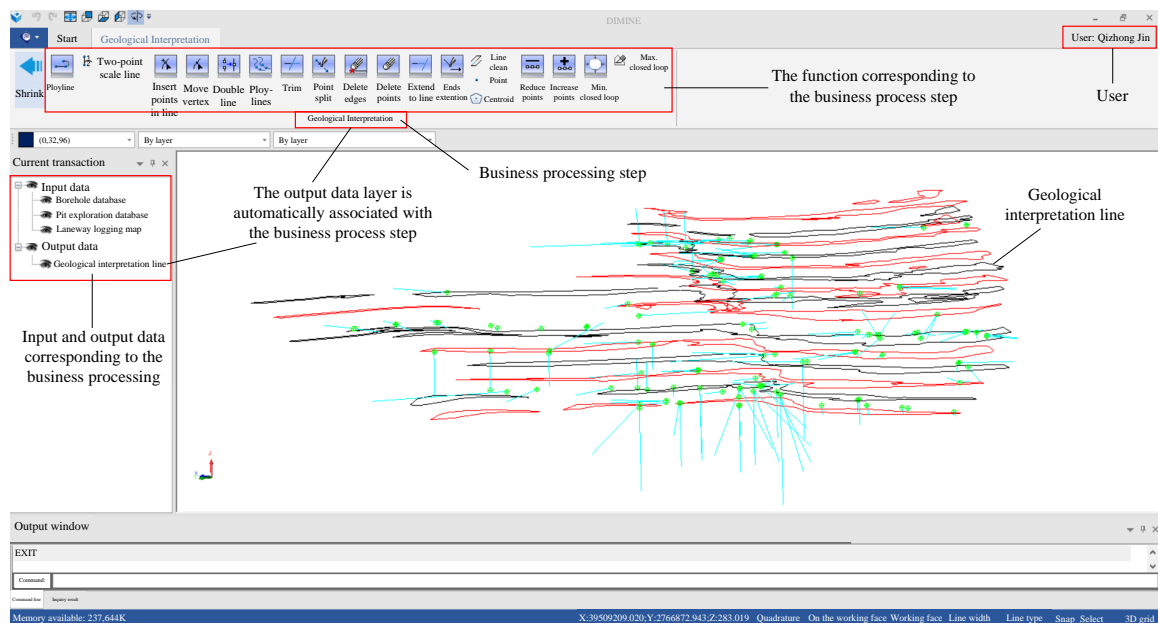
DIMINE

Start Geological Interpretation

User: Qizhong Jin

Shrink Ploylinе Two-point scale line Insert points in line Move vertex Double line Ploy-lines Trim Point split Delete edges Delete points Extend to line Ends extention Line clean Point Centroid Reduce points Increase points Min. closed loop Max. closed loop

Geological Interpretation

The function corresponding to the business process step

User

(0,32,96) By layer By layer

Current transaction

Input data
Borehole database
Pit exploration database
Laneway logging map
Output data
Geological interpretation line

The output data layer is automatically associated with the business process step

Business processing step

Geological interpretation line

Input and output data corresponding to the business processing

Output window

EXIT

Command:

Command line Inquiry result

Memory available: 237,644K

X:39509209.020;Y:2766872.943;Z:283.019 Quadrature On the working face Working face Line width Line type Snap Select 3D grid